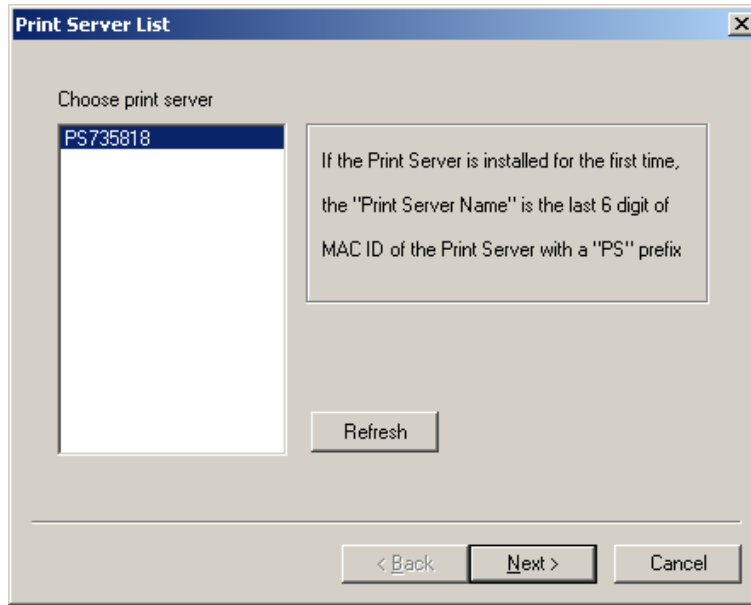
Print Server List

Choose print server

PS735818

If the Print Server is installed for the first time, the "Print Server Name" is the last 6 digit of MAC ID of the Print Server with a "PS" prefix

Refresh

< Back

Next >

Cancel